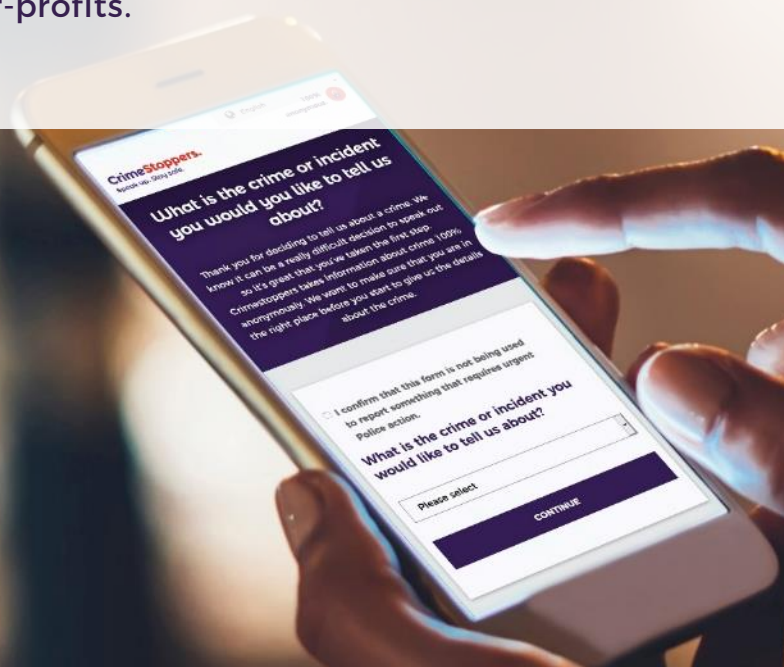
-profits.

CrimeStoppers.
Speak up. Stay safe.

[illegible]

What is the crime or incident you would you like to tell us about?

Thank you for deciding to tell us about a crime. We know it can be a really difficult decision to speak out so it's great that you've taken the first step. Crimestoppers takes information about crime 100% anonymously. We want to make sure that you are in the right place before you start to give us the details about the crime.

I confirm that this form is not being used to report something that requires urgent Police action.

What is the crime or incident you would like to tell us about?

Please select

CONTINUE